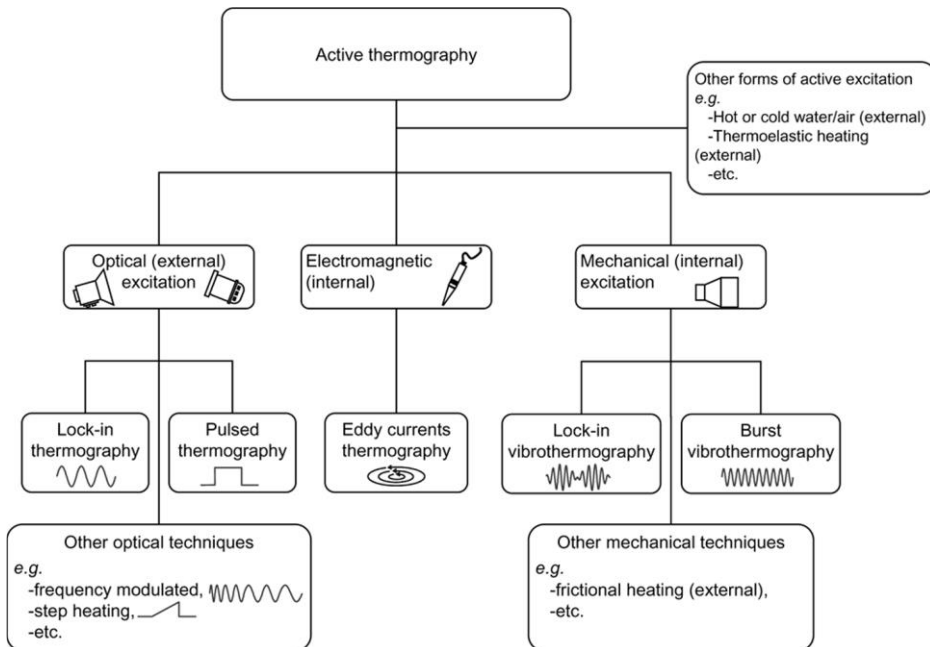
Active thermography

Other forms of active excitation
*e.g.*
-Hot or cold water/air (external)
-Thermoelastic heating (external)
-etc.

Optical (external) excitation

Electromagnetic (internal)

Mechanical (internal) excitation

Lock-in thermography

Pulsed thermography

Eddy currents thermography

Lock-in vibrothermography

Burst vibrothermography

Other optical techniques
*e.g.*
-frequency modulated,
-step heating,
-etc.

Other mechanical techniques
*e.g.*
-frictional heating (external),
-etc.